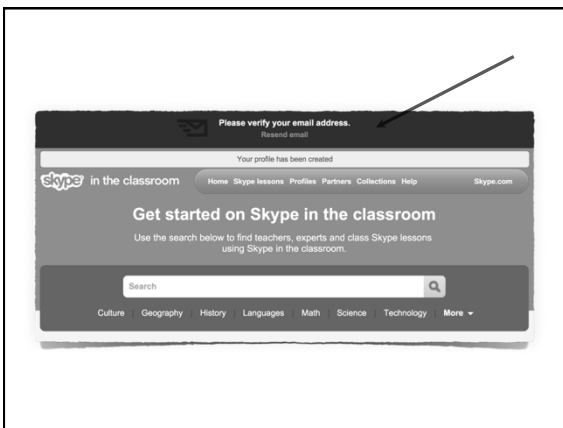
Please verify your email address.
Resend email

Your profile has been created

skype in the classroom

Home Skype lessons Profiles Partners Collections Help

Skype.com

Get started on Skype in the classroom

Use the search below to find teachers, experts and class Skype lessons using Skype in the classroom.

Search

Culture Geography History Languages Math Science Technology More